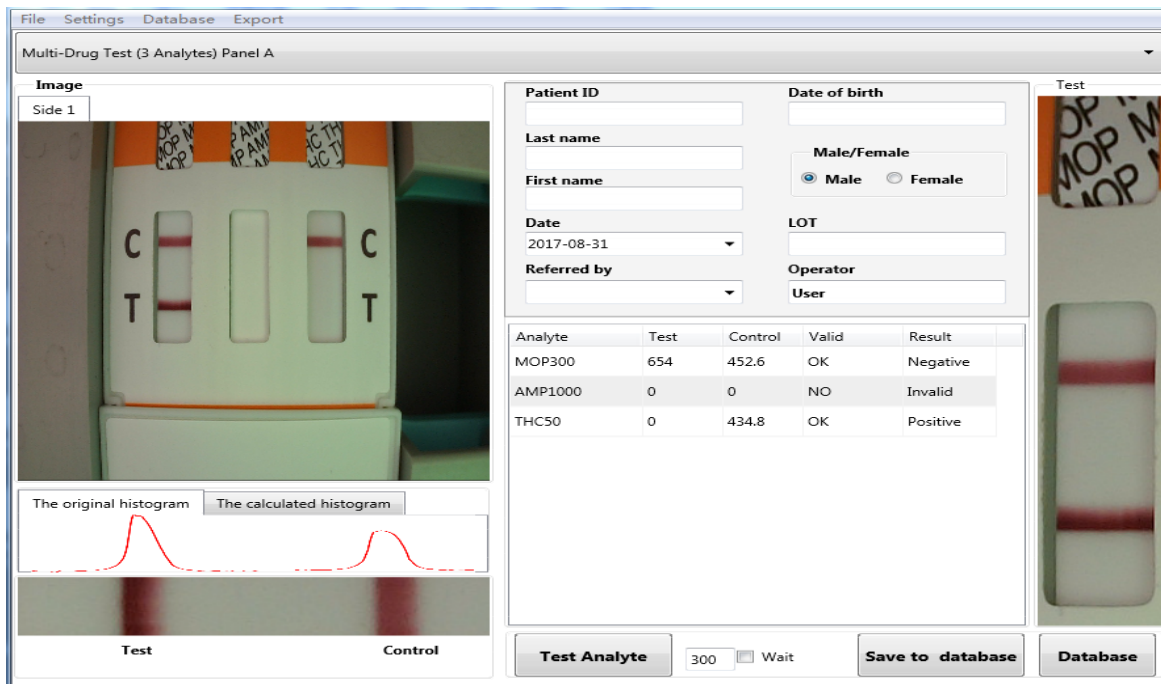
File Settings Database Export

Multi-Drug Test (3 Analytes) Panel A

Image

Side 1

C
T
C
T

The original histogram | The calculated histogram

Test
Control

Patient ID
Date of birth
Last name
Male/Female
Male
Female
First name
Date
2017-08-31
LOT
Referred by
Operator
User

| Analyte | Test | Control | Valid | Result |
|---|---|---|---|---|
| MOP300 | 654 | 452.6 | OK | Negative |
| AMP1000 | 0 | 0 | NO | Invalid |
| THC50 | 0 | 434.8 | OK | Positive |

Test Analyte
300
Wait
Save to database

Test

Database